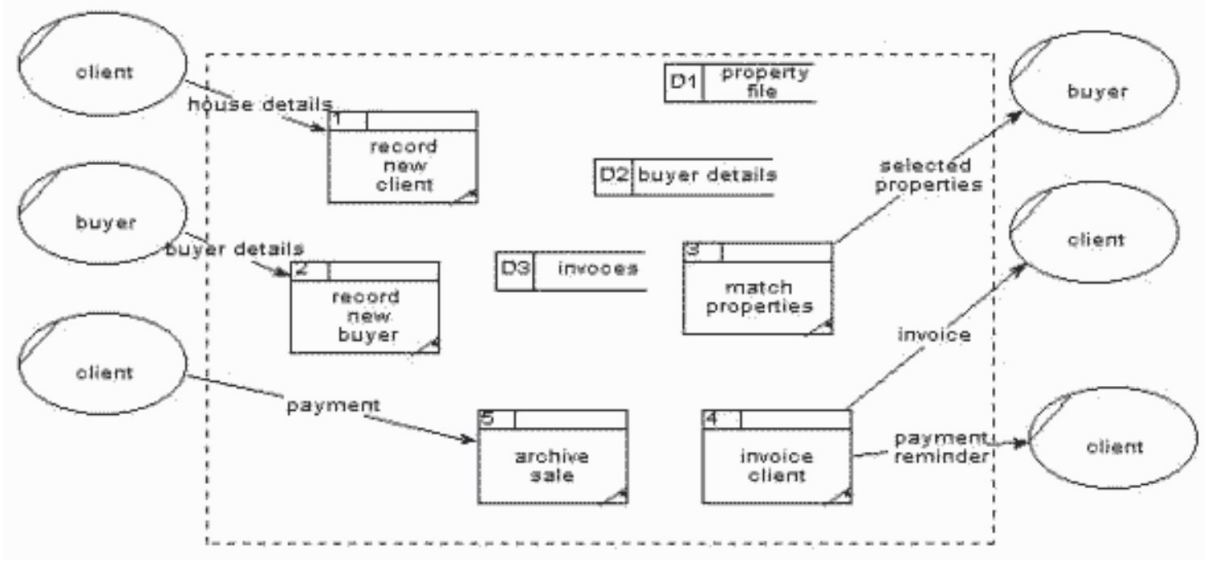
client

house details

1

record new client

D1 property file

buyer

D2 buyer details

selected properties

buyer

buyer details

2

record new buyer

D3 invoces

3

match properties

client

client

invoice

payment

5

archive sale

4

invoice client

payment reminder

client